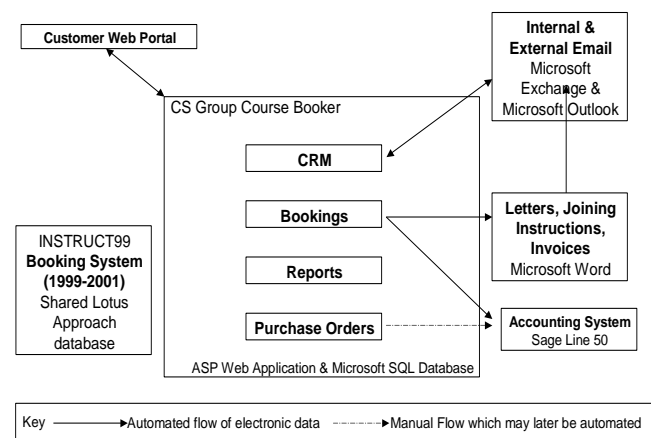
Customer Web Portal

Internal & External Email
Microsoft Exchange & Microsoft Outlook

CS Group Course Booker

CRM

Bookings

Reports

Purchase Orders

ASP Web Application & Microsoft SQL Database

Letters, Joining Instructions, Invoices
Microsoft Word

Accounting System
Sage Line 50

INSTRUCT99
Booking System (1999-2001)
Shared Lotus Approach database

Key Automated flow of electronic data Manual Flow which may later be automated